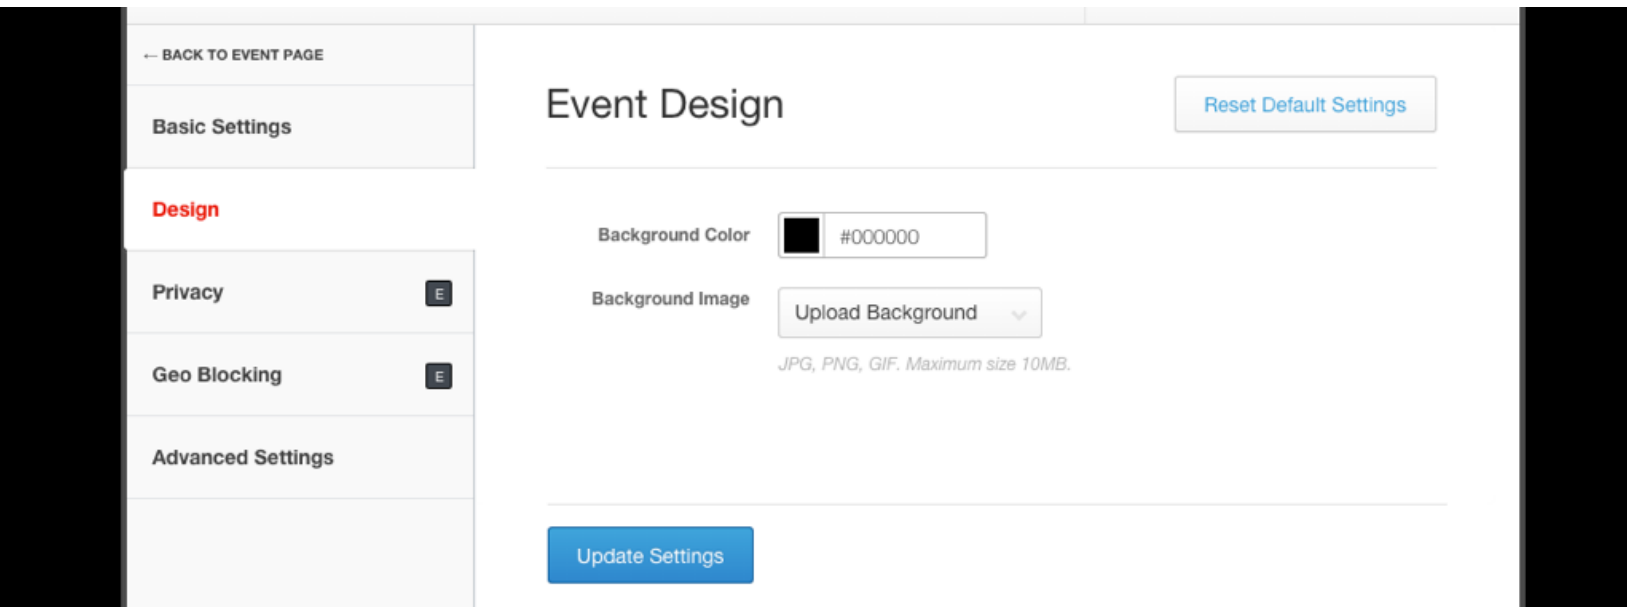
← BACK TO EVENT PAGE

Basic Settings

Design

Privacy E

Geo Blocking E

Advanced Settings

Event Design

Reset Default Settings

Background Color #000000

Background Image Upload Background

JPG, PNG, GIF. Maximum size 10MB.

Update Settings